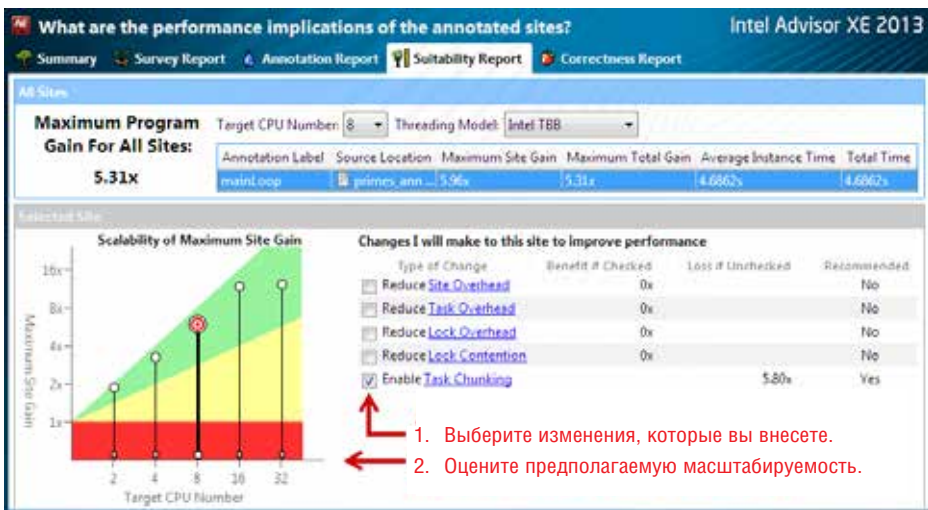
What are the performance implications of the annotated sites?

Intel Advisor XE 2013

Summary Survey Report Annotation Report Suitability Report Correctness Report

All Sites

Maximum Program Gain For All Sites:

5.31x

Target CPU Number: 8 Threading Model: Intel TBB

| Annotation Label | Source Location | Maximum Site Gain | Maximum Total Gain | Average Instance Time | Total Time |
|---|---|---|---|---|---|
| mainLoop | primes_ann ... | 5.96x | 5.31x | 4.6862s | 4.6862s |

Selected Site

Scalability of Maximum Site Gain

16x
8x
4x
2x
1x

Maximum Site Gain

2 4 8 16 32

Target CPU Number

Changes I will make to this site to improve performance

| Type of Change | Benefit if Checked | Loss if Unchecked | Recommended |
|---|---|---|---|
| Reduce Site Overhead | 0x | | No |
| Reduce Task Overhead | 0x | | No |
| Reduce Lock Overhead | 0x | | No |
| Reduce Lock Contention | 0x | | No |
| Enable Task Chunking | | 5.80x | Yes |

1. Выберите изменения, которые вы внесете.

2. Оцените предполагаемую масштабируемость.